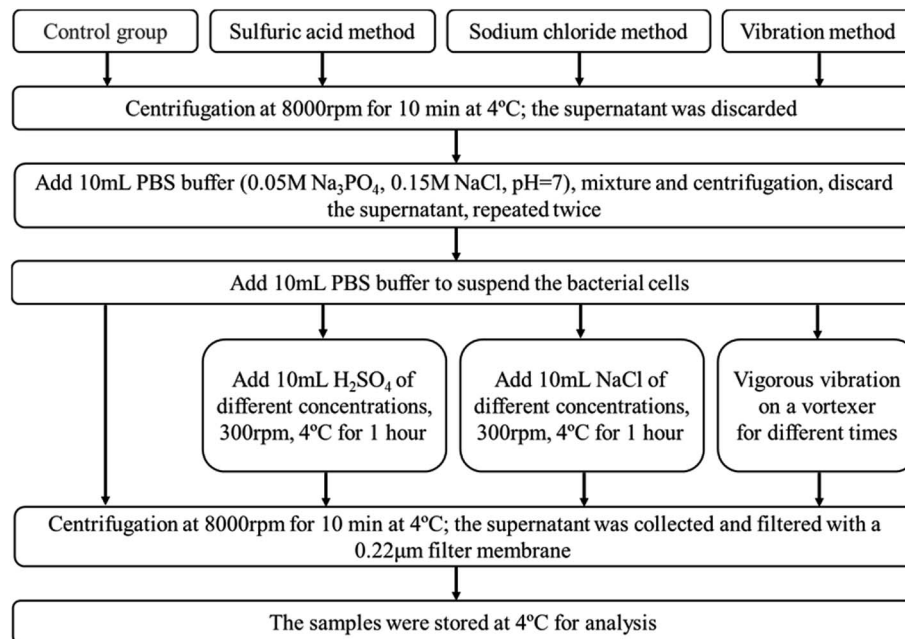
Control group

Sulfuric acid method

Sodium chloride method

Vibration method

Centrifugation at 8000rpm for 10 min at 4ºC; the supernatant was discarded

Add 10mL PBS buffer (0.05M $Na_3PO_4$, 0.15M NaCl, pH=7), mixture and centrifugation, discard the supernatant, repeated twice

Add 10mL PBS buffer to suspend the bacterial cells

Add 10mL $H_2SO_4$ of different concentrations, 300rpm, 4ºC for 1 hour

Add 10mL NaCl of different concentrations, 300rpm, 4ºC for 1 hour

Vigorous vibration on a vortexer for different times

Centrifugation at 8000rpm for 10 min at 4ºC; the supernatant was collected and filtered with a 0.22μm filter membrane

The samples were stored at 4ºC for analysis